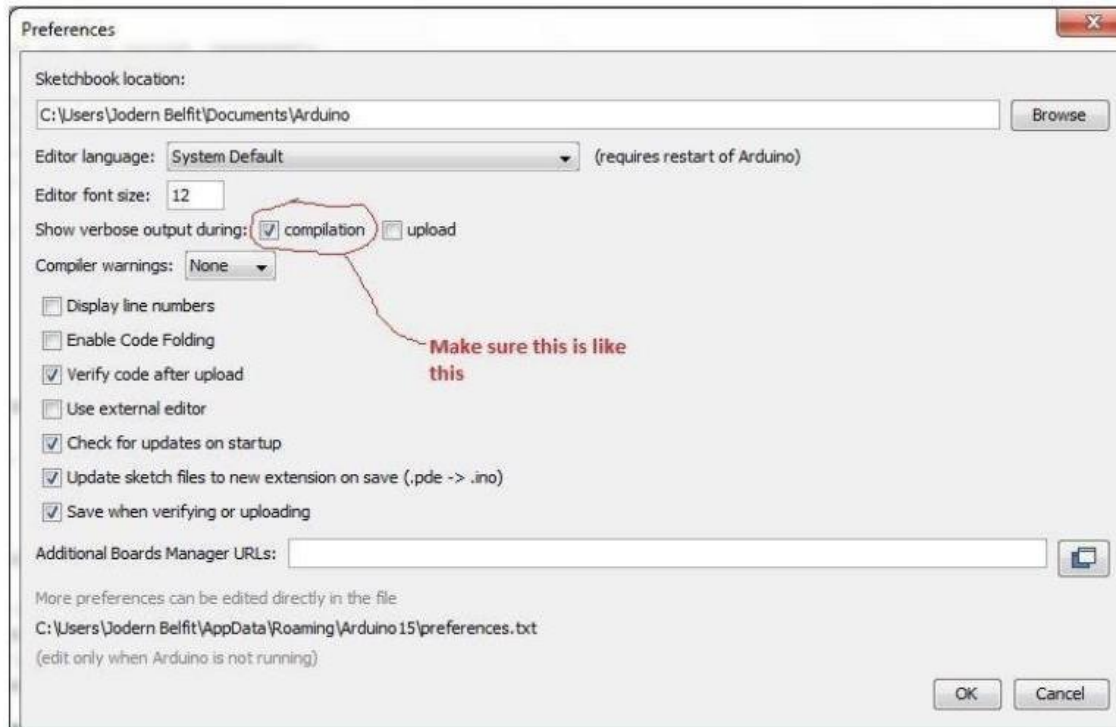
Preferences

Sketchbook location:

C:\Users\Jodern Belfit\Documents\Arduino

Browse

Editor language: System Default (requires restart of Arduino)

Editor font size: 12

Show verbose output during: compilation upload

Compiler warnings: None

Display line numbers

Enable Code Folding

Verify code after upload

Use external editor

Check for updates on startup

Update sketch files to new extension on save (.pde -> .ino)

Save when verifying or uploading

Make sure this is like this

Additional Boards Manager URLs:

More preferences can be edited directly in the file

C:\Users\Jodern Belfit\AppData\Roaming\Arduino15\preferences.txt

(edit only when Arduino is not running)

OK Cancel